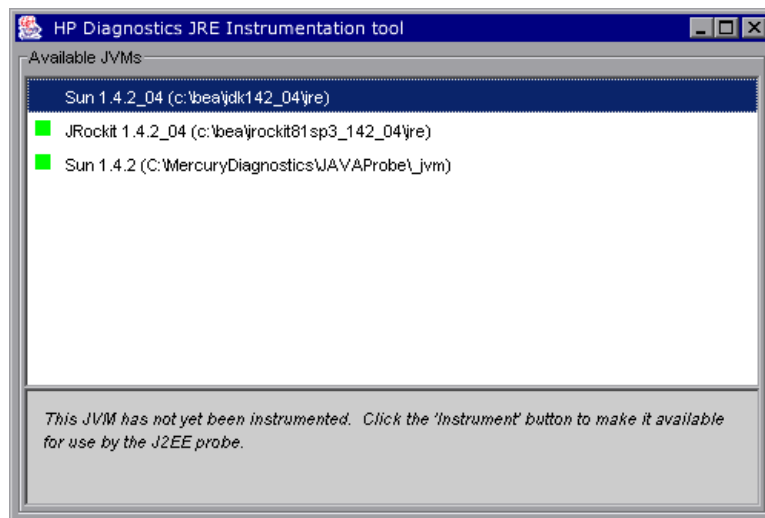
HP Diagnostics JRE Instrumentation tool

Available JVMs

Sun 1.4.2_04 (c:\bea\jdk142_04\jre)

JRockit 1.4.2_04 (c:\bea\jrockit81sp3_142_04\jre)

Sun 1.4.2 (C:\MercuryDiagnostics\JAVAProbe\_jvm)

This JVM has not yet been instrumented. Click the 'Instrument' button to make it available for use by the J2EE probe.